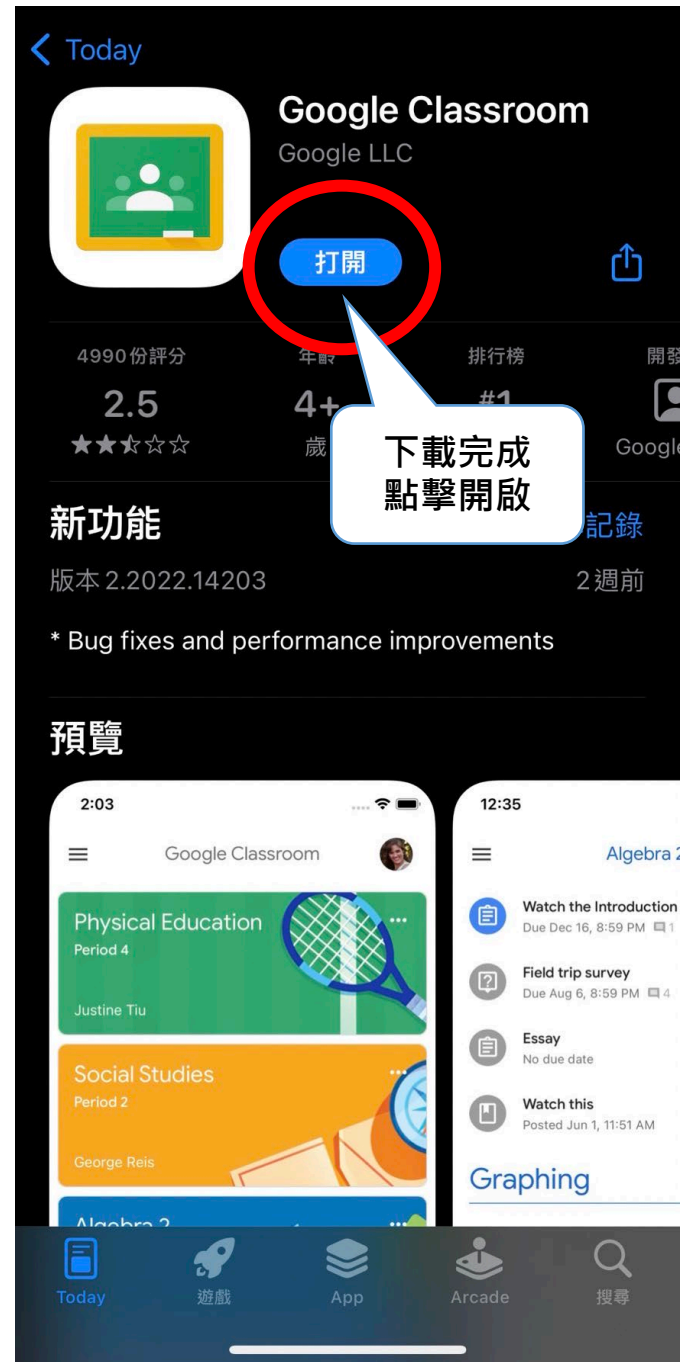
Today

Google Classroom
Google LLC

打開

4990份評分
2.5
★★★☆☆

年齡
4+
歲

排行榜
#1

開發
Google

下載完成
點擊開啟

新功能
記錄
版本 2.2022.14203
2週前

* Bug fixes and performance improvements

預覽

2:03
Google Classroom
Physical Education
Period 4
Justine Tiu
Social Studies
Period 2
George Reis
Algebra 2

12:35
Algebra 2
Watch the Introduction
Due Dec 16, 8:59 PM 1
Field trip survey
Due Aug 6, 8:59 PM 4
Essay
No due date
Watch this
Posted Jun 1, 11:51 AM
Graphing

Today
遊戲
App
Arcade
搜尋